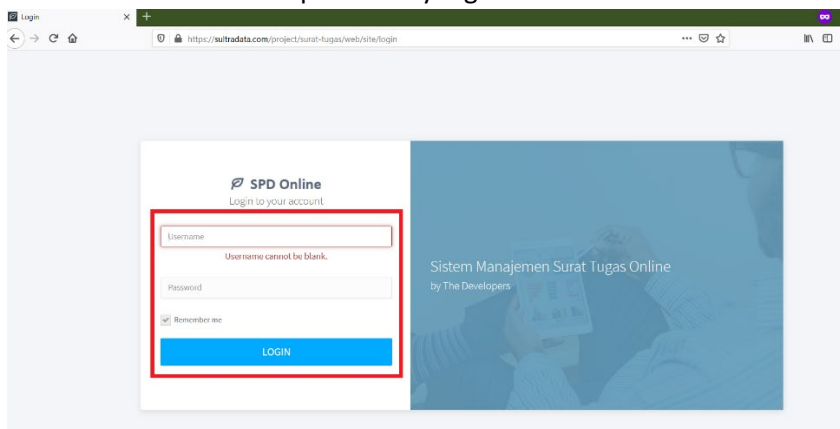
Login

https://sultradata.com/project/surat-tugas/web/site/login

SPD Online

Login to your account

Username

Username cannot be blank.

Password

Remember me

LOGIN

Sistem Manajemen Surat Tugas Online

by The Developers